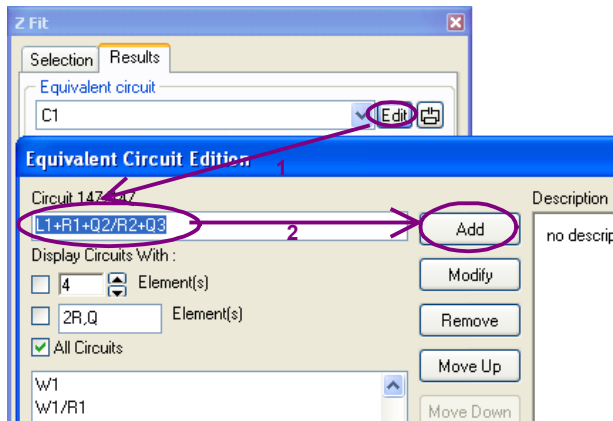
Z Fit

Selection Results

Equivalent circuit

C1

Edit

Equivalent Circuit Edition

1

Circuit 147/147

L1+R1+Q2/R2+Q3

2

Add

Description

no descrip

Display Circuits With :

4 Element(s)

2R,Q Element(s)

All Circuits

Modify

Remove

Move Up

Move Down

W1

W1/R1